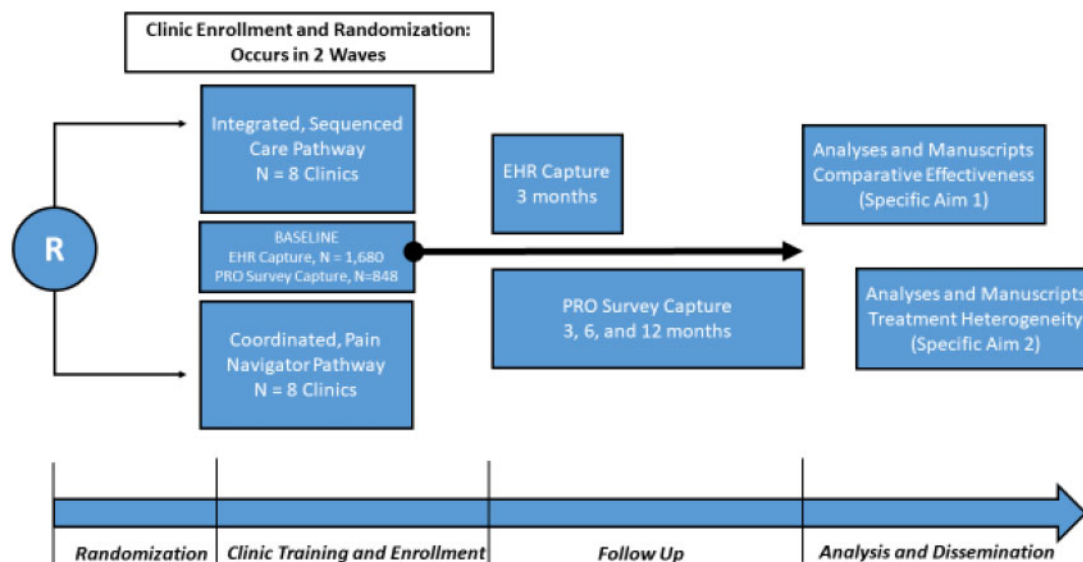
Clinic Enrollment and Randomization: Occurs in 2 Waves

R

Integrated, Sequenced Care Pathway
N = 8 Clinics

BASELINE
EHR Capture, N = 1,680
PRO Survey Capture, N=848

Coordinated, Pain Navigator Pathway
N = 8 Clinics

EHR Capture
3 months

PRO Survey Capture
3, 6, and 12 months

Analyses and Manuscripts
Comparative Effectiveness
(Specific Aim 1)

Analyses and Manuscripts
Treatment Heterogeneity
(Specific Aim 2)

Randomization

Clinic Training and Enrollment

Follow Up

Analysis and Dissemination